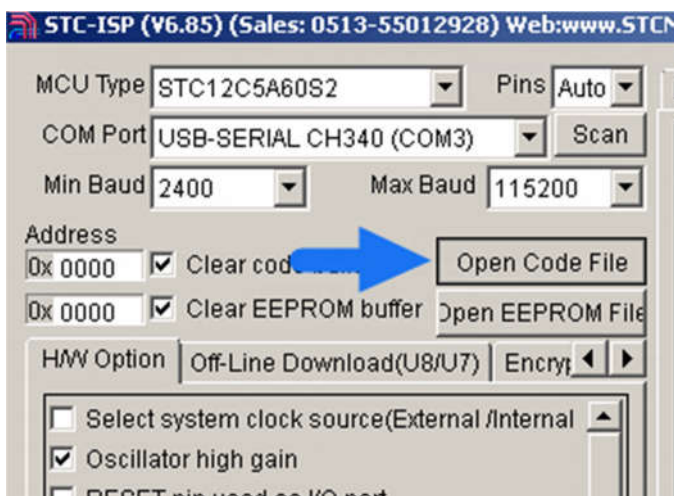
STC-ISP (V6.85) (Sales: 0513-55012928) Web:www.STC

MCU Type STC12C5A60S2
Pins Auto
COM Port USB-SERIAL CH340 (COM3)
Scan
Min Baud 2400
Max Baud 115200
Address
0x 0000
Clear code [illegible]
Open Code File
0x 0000
Clear EEPROM buffer
Open EEPROM File
H/W Option
Off-Line Download(U8/U7)
Encry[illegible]
Select system clock source(External /Internal
Oscillator high gain
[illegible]